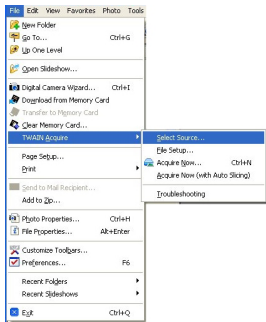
File Edit View Favorites Photo Tools

New Folder
Go To... Ctrl+G
Up One Level

Open Slideshow...

Digital Camera Wizard... Ctrl+I
Download from Memory Card
Transfer to Memory Card
Clear Memory Card...
TWAIN Acquire

Page Setup...
Print

Send to Mail Recipient...
Add to Zip...

Photo Properties... Ctrl+H
File Properties... Alt+Enter

Customize Toolbars...
Preferences... F6

Recent Folders
Recent Slideshows

Exit Ctrl+Q

Select Source...
File Setup...
Acquire Now... Ctrl+N
Acquire Now (with Auto Slicing)

Troubleshooting